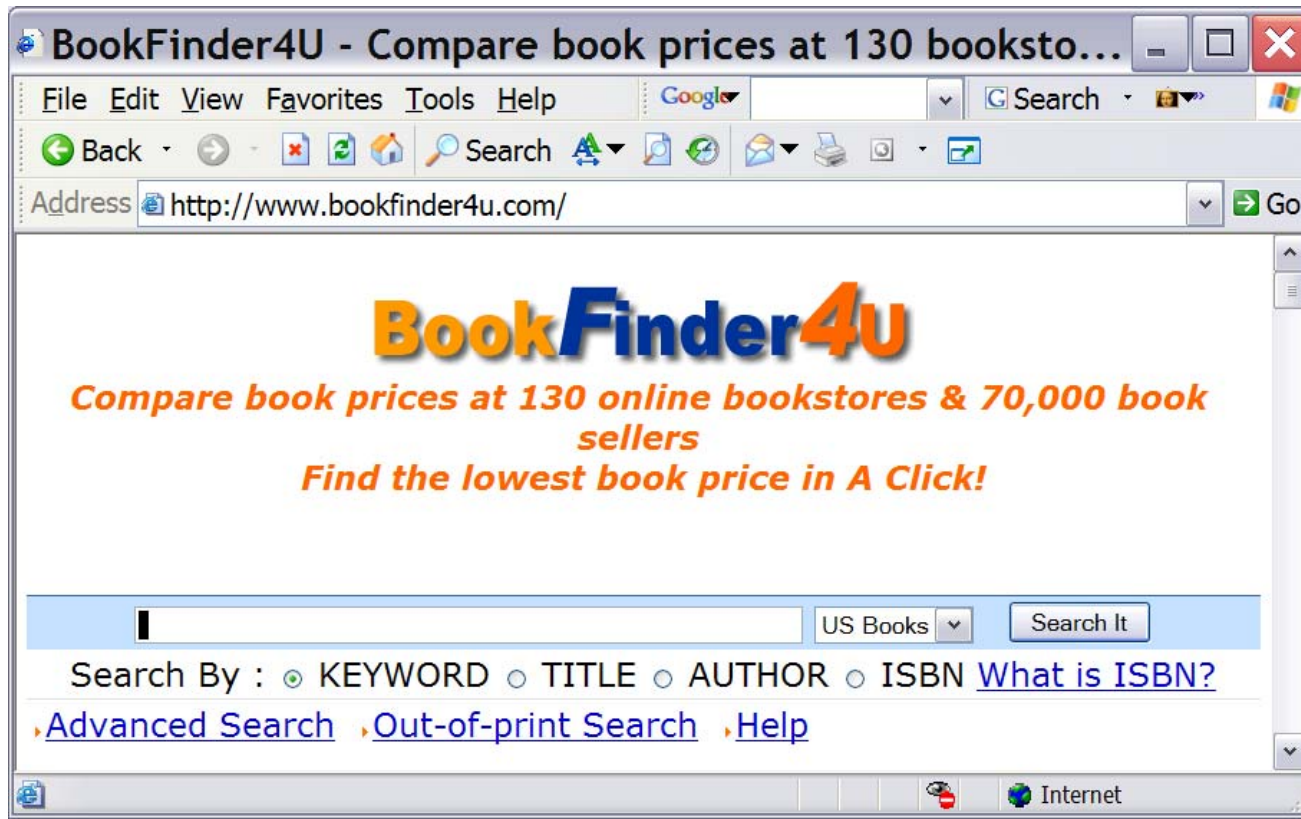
BookFinder4U - Compare book prices at 130 booksto...

File Edit View Favorites Tools Help Google Search

Back Search

Address http://www.bookfinder4u.com/ Go

BookFinder4U

Compare book prices at 130 online bookstores & 70,000 book sellers
Find the lowest book price in A Click!

US Books Search It

Search By : KEYWORD TITLE AUTHOR ISBN What is ISBN?

Advanced Search Out-of-print Search Help

Internet